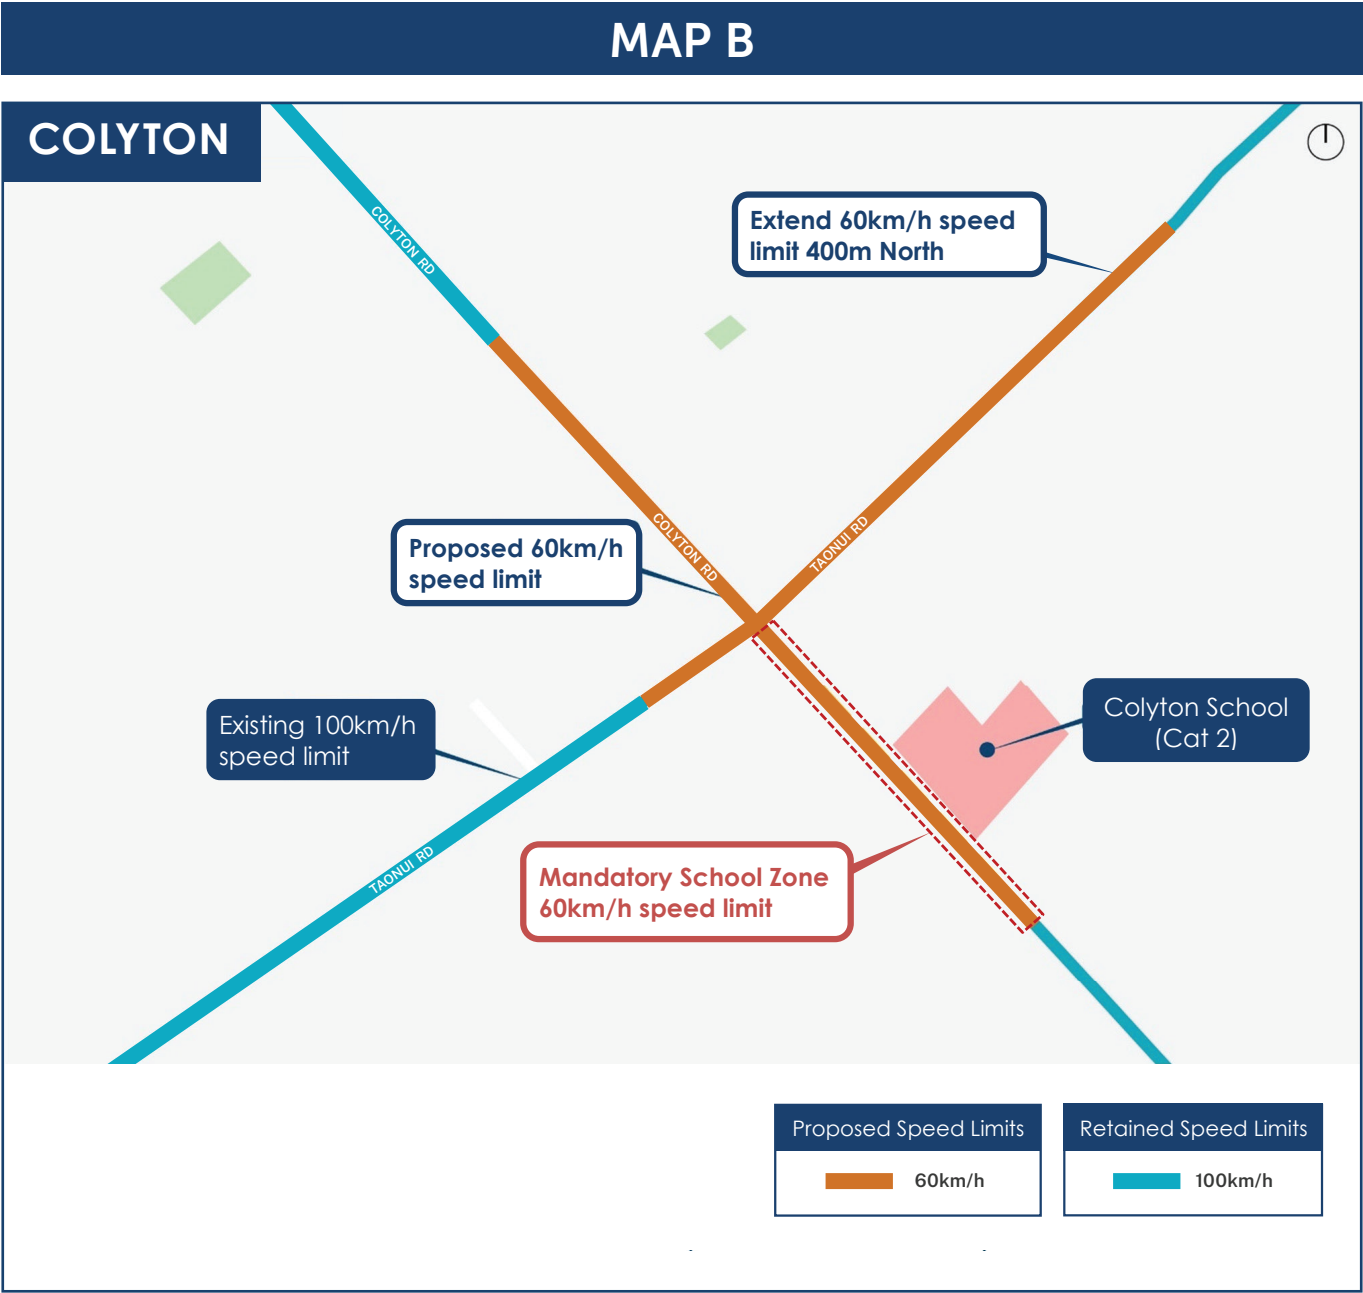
MAP B

COLYTON

COLYTON RD

Extend 60km/h speed limit 400m North

COLYTON RD

TAONUI RD

Proposed 60km/h speed limit

Existing 100km/h speed limit

Colyton School (Cat 2)

TAONUI RD

Mandatory School Zone 60km/h speed limit

| Proposed Speed Limits |
|---|
| 60km/h |

| Retained Speed Limits |
|---|
| 100km/h |